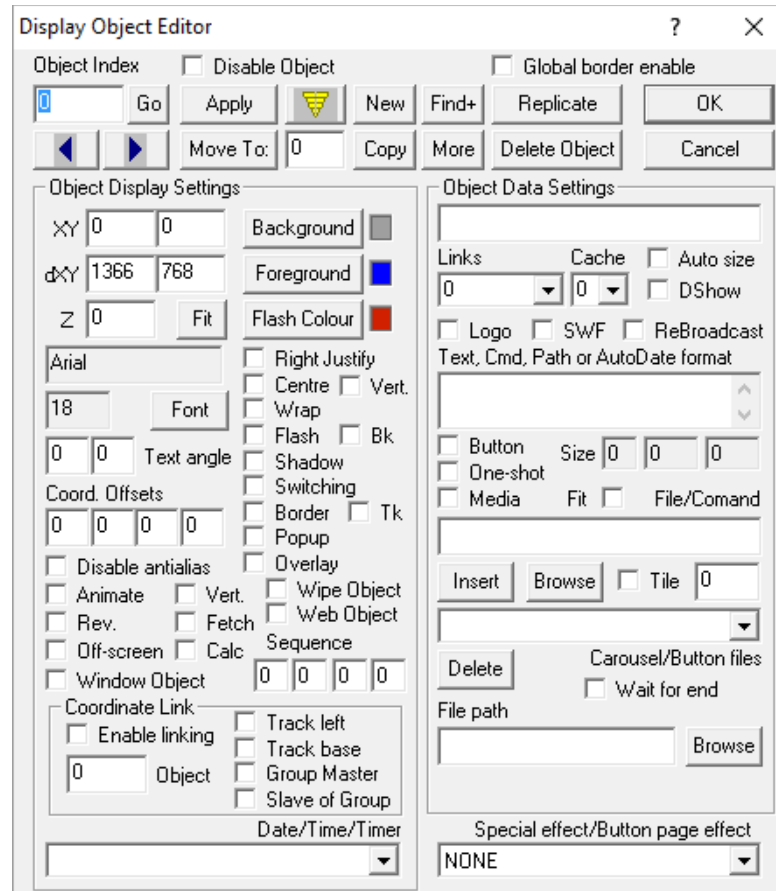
Display Object Editor ? X

Object Index
Disable Object
Global border enable

0 Go Apply New Find+ Replicate OK

Move To: 0 Copy More Delete Object Cancel

Object Display Settings

XY 0 0 Background
dXY 1366 768 Foreground
Z 0 Fit Flash Colour

Arial
Right Justify
Centre Vert.
18 Font
Wrap
Flash Bk
0 0 Text angle
Shadow
Switching
Coord. Offsets
Border Tk
0 0 0 0
Popup
Overlay
Disable antialias
Animate Vert.
Wipe Object
Rev. Fetch
Web Object
Off-screen Calc
Sequence
Window Object
0 0 0 0

Coordinate Link
Enable linking
Track left
Track base
0 Object
Group Master
Slave of Group

Date/Time/Timer

Object Data Settings

Links Cache Auto size
0 0 DShow
Logo SWF ReBroadcast
Text, Cmd, Path or AutoDate format

Button Size 0 0 0
One-shot
Media Fit File/Comand

Insert Browse Tile 0

Delete Carousel/Button files
Wait for end
File path
Browse

Special effect/Button page effect
NONE